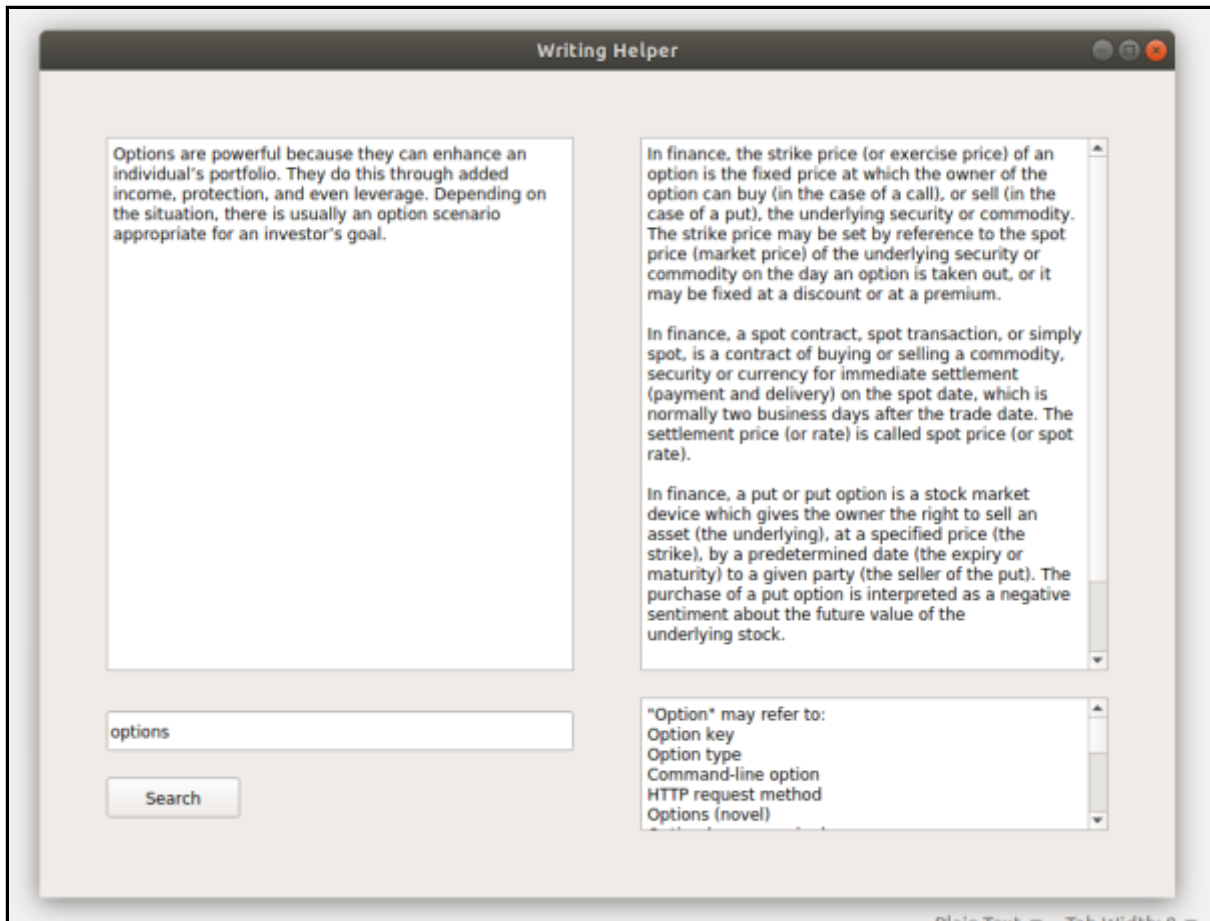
Writing Helper

Options are powerful because they can enhance an individual's portfolio. They do this through added income, protection, and even leverage. Depending on the situation, there is usually an option scenario appropriate for an investor's goal.

In finance, the strike price (or exercise price) of an option is the fixed price at which the owner of the option can buy (in the case of a call), or sell (in the case of a put), the underlying security or commodity. The strike price may be set by reference to the spot price (market price) of the underlying security or commodity on the day an option is taken out, or it may be fixed at a discount or at a premium.

In finance, a spot contract, spot transaction, or simply spot, is a contract of buying or selling a commodity, security or currency for immediate settlement (payment and delivery) on the spot date, which is normally two business days after the trade date. The settlement price (or rate) is called spot price (or spot rate).

In finance, a put or put option is a stock market device which gives the owner the right to sell an asset (the underlying), at a specified price (the strike), by a predetermined date (the expiry or maturity) to a given party (the seller of the put). The purchase of a put option is interpreted as a negative sentiment about the future value of the underlying stock.

options

Search

"Option" may refer to:
Option key
Option type
Command-line option
HTTP request method
Options (novel)
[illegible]

Plain Text Tab Width: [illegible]